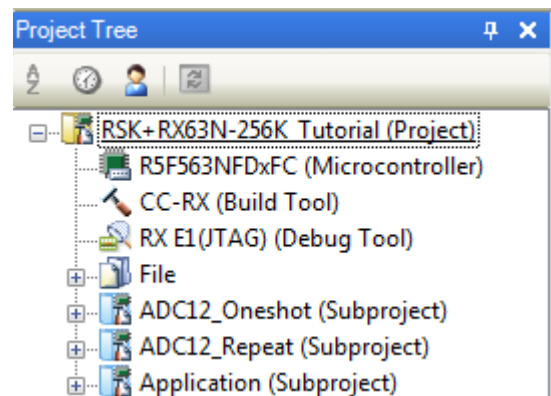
Project Tree

RSK+RX63N-256K_Tutorial (Project)
R5F563NFDxFC (Microcontroller)
CC-RX (Build Tool)
RX E1(JTAG) (Debug Tool)
File
ADC12_Oneshot (Subproject)
ADC12_Repeat (Subproject)
Application (Subproject)